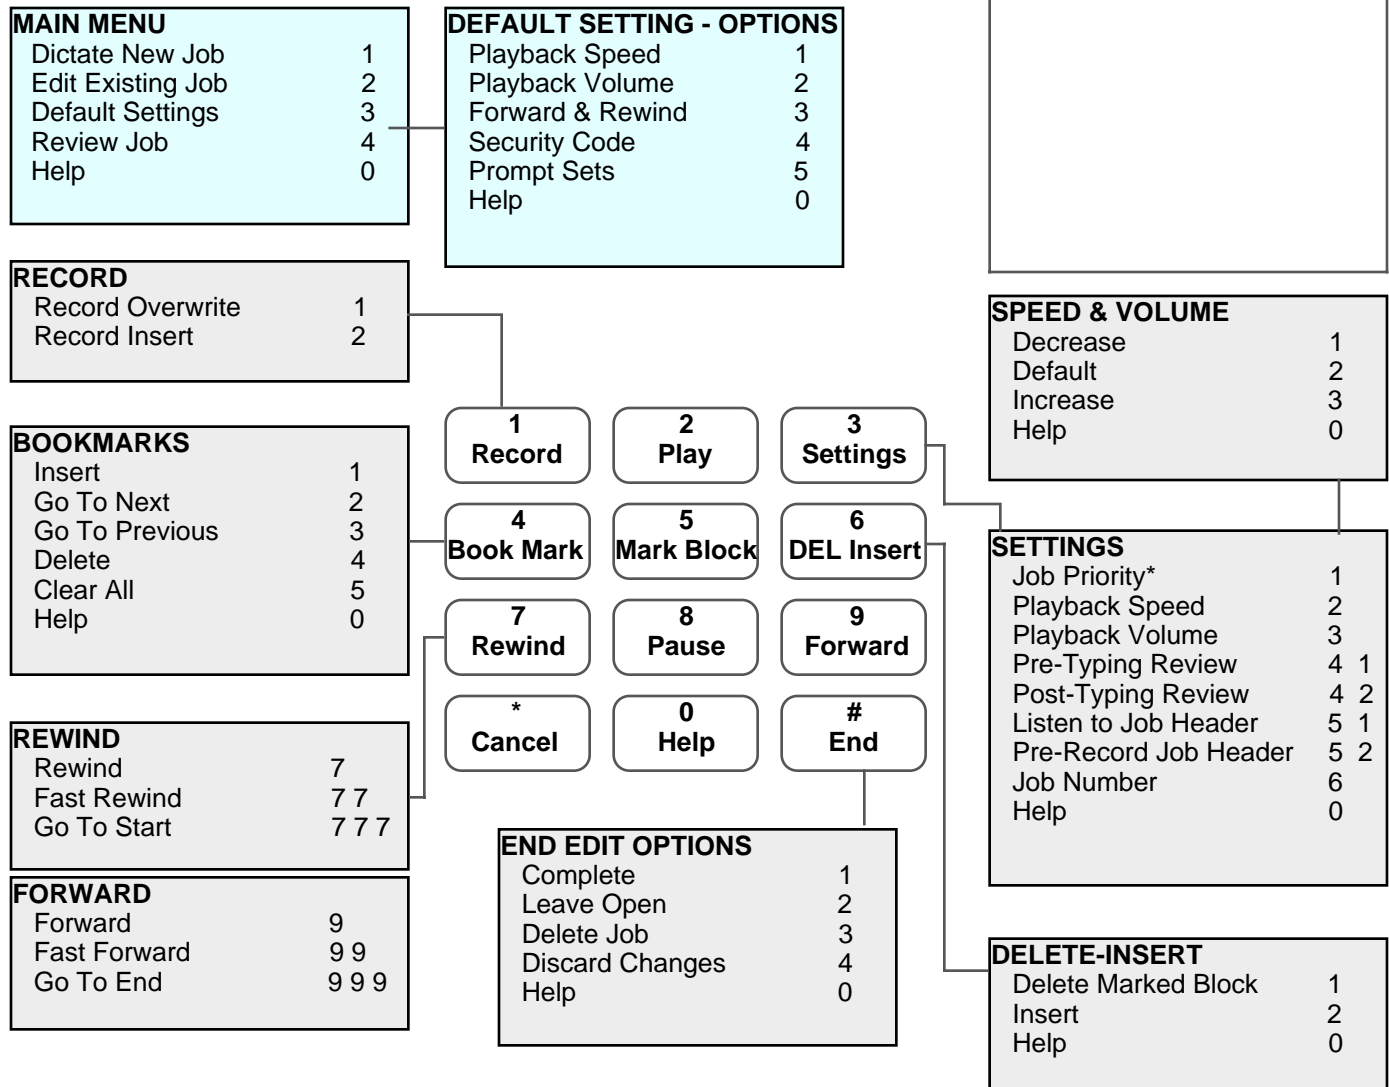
MAIN MENU

| | |
|---|---|
| Dictate New Job | 1 |
| Edit Existing Job | 2 |
| Default Settings | 3 |
| Review Job | 4 |
| Help | 0 |

DEFAULT SETTING - OPTIONS

| | |
|---|---|
| Playback Speed | 1 |
| Playback Volume | 2 |
| Forward & Rewind | 3 |
| Security Code | 4 |
| Prompt Sets | 5 |
| Help | 0 |

RECORD

| | |
|---|---|
| Record Overwrite | 1 |
| Record Insert | 2 |

BOOKMARKS

| | |
|---|---|
| Insert | 1 |
| Go To Next | 2 |
| Go To Previous | 3 |
| Delete | 4 |
| Clear All | 5 |
| Help | 0 |

REWIND

| | |
|---|---|
| Rewind | 7 |
| Fast Rewind | 7 7 |
| Go To Start | 7 7 7 |

FORWARD

| | |
|---|---|
| Forward | 9 |
| Fast Forward | 9 9 |
| Go To End | 9 9 9 |

1 Record
2 Play
3 Settings
4 Book Mark
5 Mark Block
6 DEL Insert
7 Rewind
8 Pause
9 Forward
* Cancel
0 Help
# End

END EDIT OPTIONS

| | |
|---|---|
| Complete | 1 |
| Leave Open | 2 |
| Delete Job | 3 |
| Discard Changes | 4 |
| Help | 0 |

SPEED & VOLUME

| | |
|---|---|
| Decrease | 1 |
| Default | 2 |
| Increase | 3 |
| Help | 0 |

SETTINGS

| | |
|---|---|
| Job Priority* | 1 |
| Playback Speed | 2 |
| Playback Volume | 3 |
| Pre-Typing Review | 4 1 |
| Post-Typing Review | 4 2 |
| Listen to Job Header | 5 1 |
| Pre-Record Job Header | 5 2 |
| Job Number | 6 |
| Help | 0 |

DELETE-INSERT

| | |
|---|---|
| Delete Marked Block | 1 |
| Insert | 2 |
| Help | 0 |